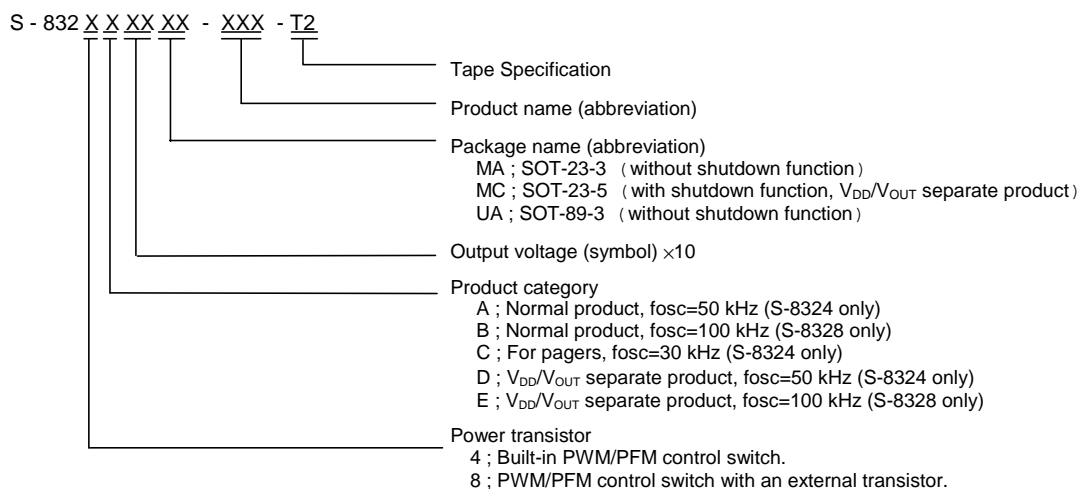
S - 832 X X XX XX - XXX - T2

Tape Specification

Product name (abbreviation)

Package name (abbreviation)
MA ; SOT-23-3 （without shutdown function）
MC ; SOT-23-5 （with shutdown function, $V_{DD}$/$V_{OUT}$ separate product）
UA ; SOT-89-3 （without shutdown function）

Output voltage (symbol) $\times$10

Product category
A ; Normal product, fosc=50 kHz (S-8324 only)
B ; Normal product, fosc=100 kHz (S-8328 only)
C ; For pagers, fosc=30 kHz (S-8324 only)
D ; $V_{DD}$/$V_{OUT}$ separate product, fosc=50 kHz (S-8324 only)
E ; $V_{DD}$/$V_{OUT}$ separate product, fosc=100 kHz (S-8328 only)

Power transistor
4 ; Built-in PWM/PFM control switch.
8 ; PWM/PFM control switch with an external transistor.